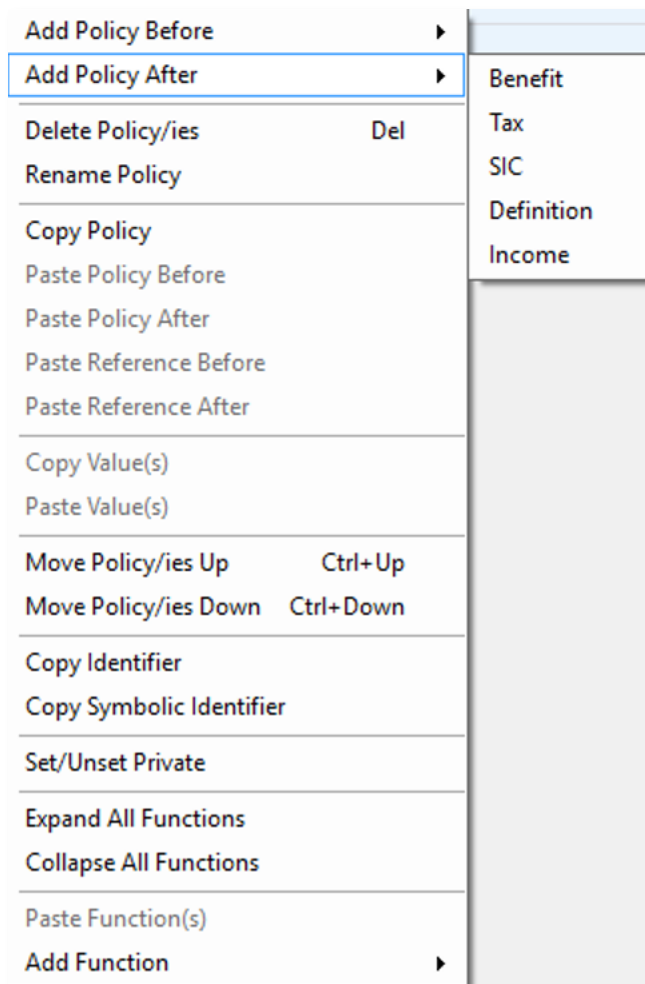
Add Policy Before
Add Policy After
Benefit
Tax
SIC
Definition
Income
Delete Policy/ies Del
Rename Policy
Copy Policy
Paste Policy Before
Paste Policy After
Paste Reference Before
Paste Reference After
Copy Value(s)
Paste Value(s)
Move Policy/ies Up Ctrl+Up
Move Policy/ies Down Ctrl+Down
Copy Identifier
Copy Symbolic Identifier
Set/Unset Private
Expand All Functions
Collapse All Functions
Paste Function(s)
Add Function